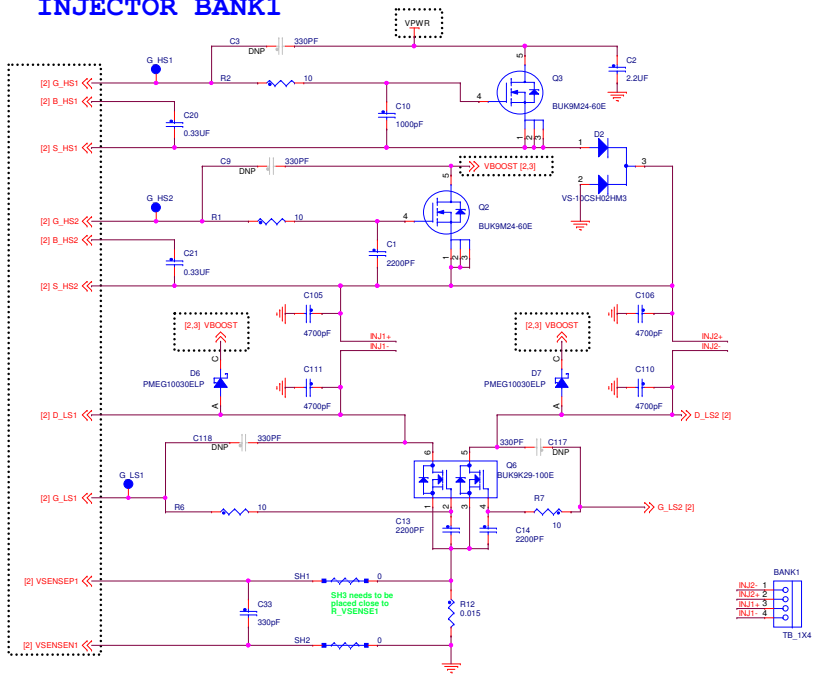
INJECTOR BANK1

VPWR

C3 DNP 330PF

C2 2.2UF

G_HS1

[2] G_HS1
R2 10
4
Q3
BUK9M24-60E
5
1 2 3

[2] B_HS1
C20 0.33UF
C10 1000pF

[2] S_HS1
D2
1
2
3
VS-10CSH02HM3

C9 DNP 330PF
VBOOST [2,3]

G_HS2
[2] G_HS2
R1 10
4
5
Q2
BUK9M24-60E
1 2 3

[2] B_HS2
C21 0.33UF
C1 2200PF

[2] S_HS2

C105 4700pF
C106 4700pF

[2,3] VBOOST
[2,3] VBOOST

INJ1+
INJ1-
INJ2+
INJ2-

D6 PMEG10030ELP
C
A
C111 4700pF
D7 PMEG10030ELP
C
A
C110 4700pF

[2] D_LS1
D_LS2 [2]

C118 DNP 330PF
330PF C117 DNP

6
5
Q6
BUK9K29-100E

G_LS1
[2] G_LS1
R6 10
1 2 3 4
R7 10
G_LS2 [2]
C13 2200PF
C14 2200PF

[2] VSENSEP1
SH1 0
C33 330pF
SH3 needs to be placed close to R_VSENSE1
R12 0.015

[2] VSENSEN1
SH2 0

BANK1
INJ2- 1
INJ2+ 2
INJ1+ 3
INJ1- 4
TB_1X4